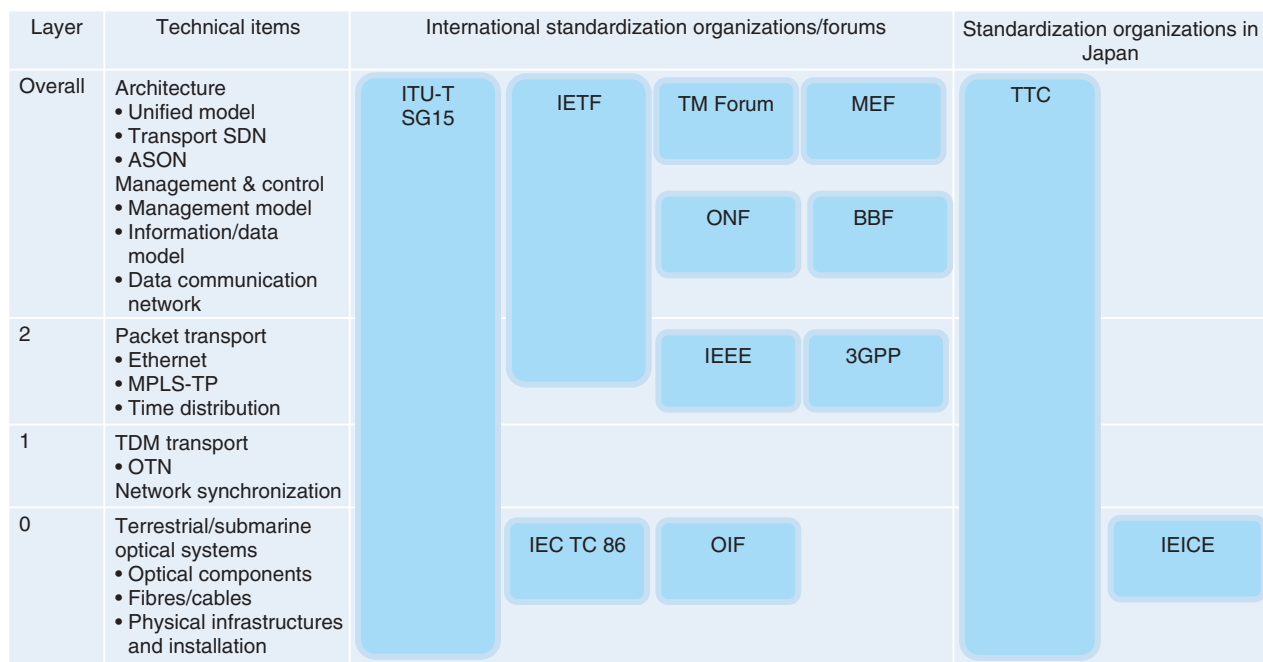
| Layer | Technical items | International standardization organizations/forums | Standardization organizations in Japan |
|---|---|---|---|
| Overall | Architecture • Unified model • Transport SDN • ASON Management & control • Management model • Information/data model • Data communication network | ITU-T SG15 / IETF / TM Forum / MEF / ONF / BBF | TTC |
| 2 | Packet transport • Ethernet • MPLS-TP • Time distribution | IEEE / 3GPP | |
| 1 | TDM transport • OTN Network synchronization | | |
| 0 | Terrestrial/submarine optical systems • Optical components • Fibres/cables • Physical infrastructures and installation | IEC TC 86 / OIF | IEICE |